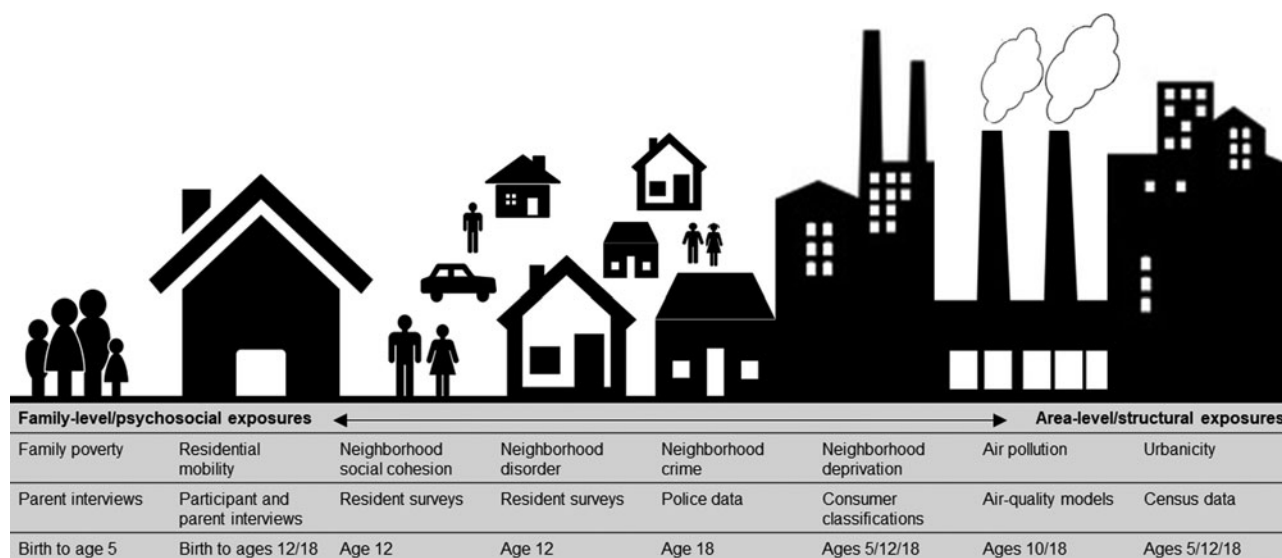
Family-level/psychosocial exposures ◄——————————————————————► Area-level/structural exposures

| Family poverty | Residential mobility | Neighborhood social cohesion | Neighborhood disorder | Neighborhood crime | Neighborhood deprivation | Air pollution | Urbanicity |
|---|---|---|---|---|---|---|---|
| Parent interviews | Participant and parent interviews | Resident surveys | Resident surveys | Police data | Consumer classifications | Air-quality models | Census data |
| Birth to age 5 | Birth to ages 12/18 | Age 12 | Age 12 | Age 18 | Ages 5/12/18 | Ages 10/18 | Ages 5/12/18 |